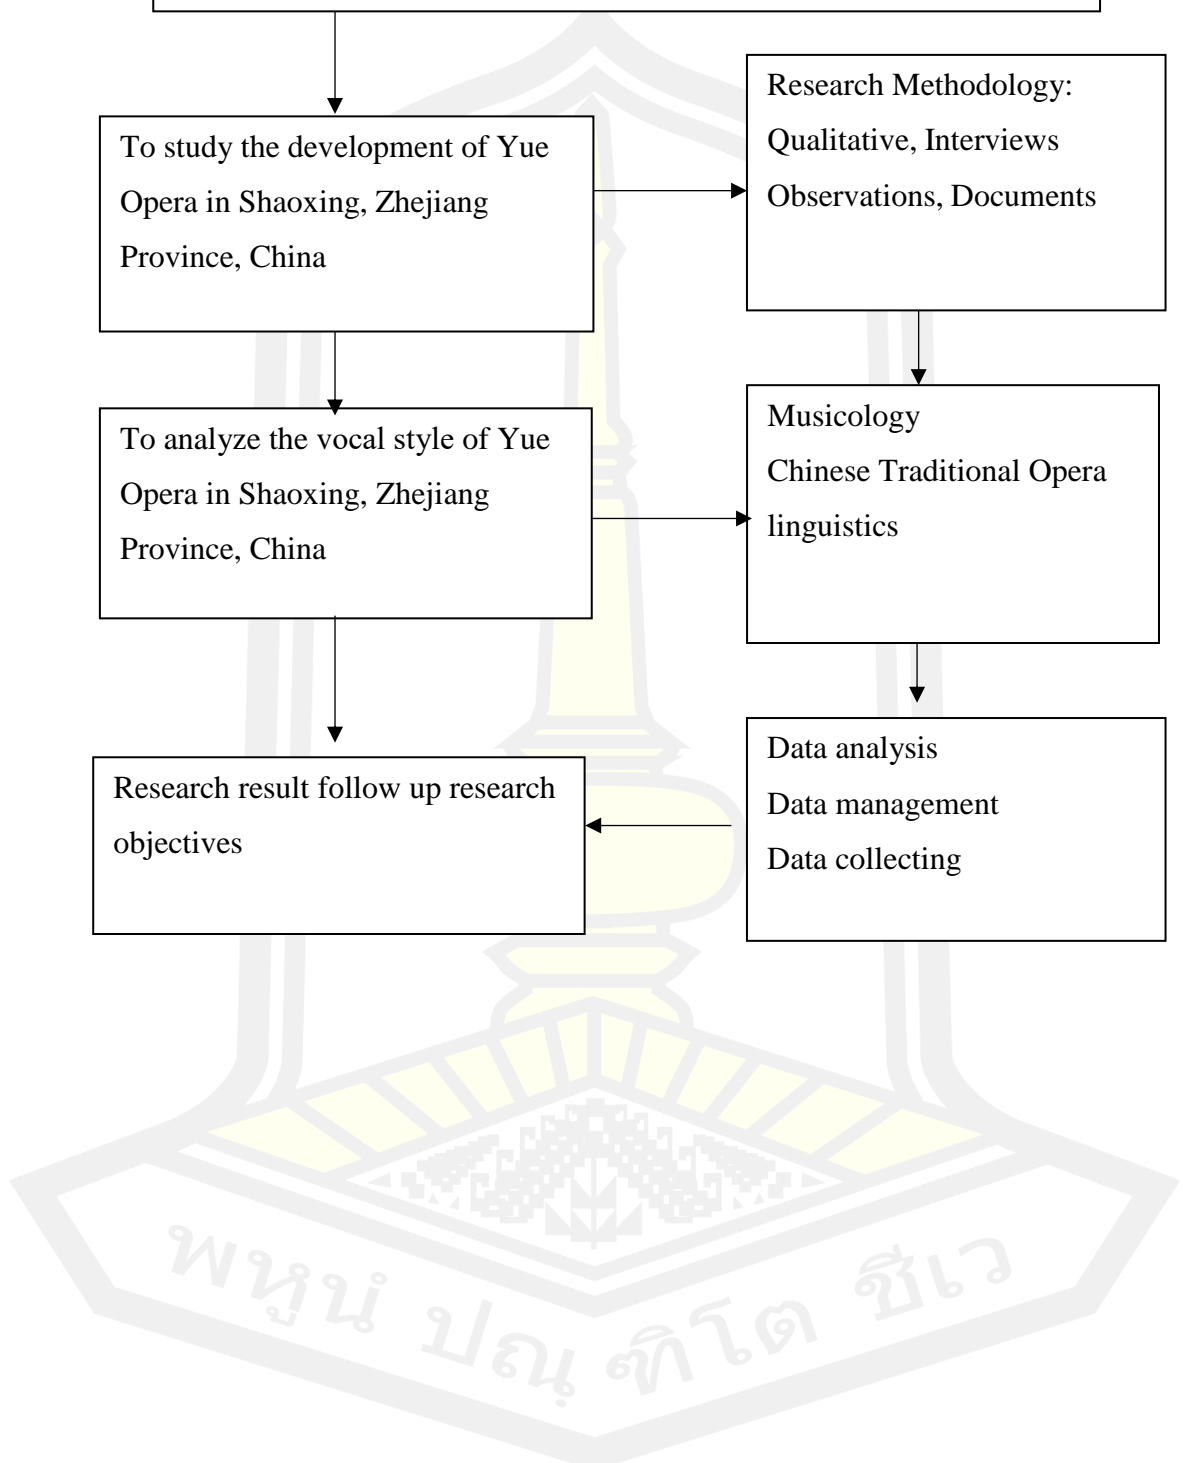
To study the development of Yue Opera in Shaoxing, Zhejiang Province, China

Research Methodology: Qualitative, Interviews Observations, Documents

To analyze the vocal style of Yue Opera in Shaoxing, Zhejiang Province, China

Musicology
Chinese Traditional Opera
linguistics

Research result follow up research objectives

Data analysis
Data management
Data collecting

พหูน ปณ ฑิโต ชีเว